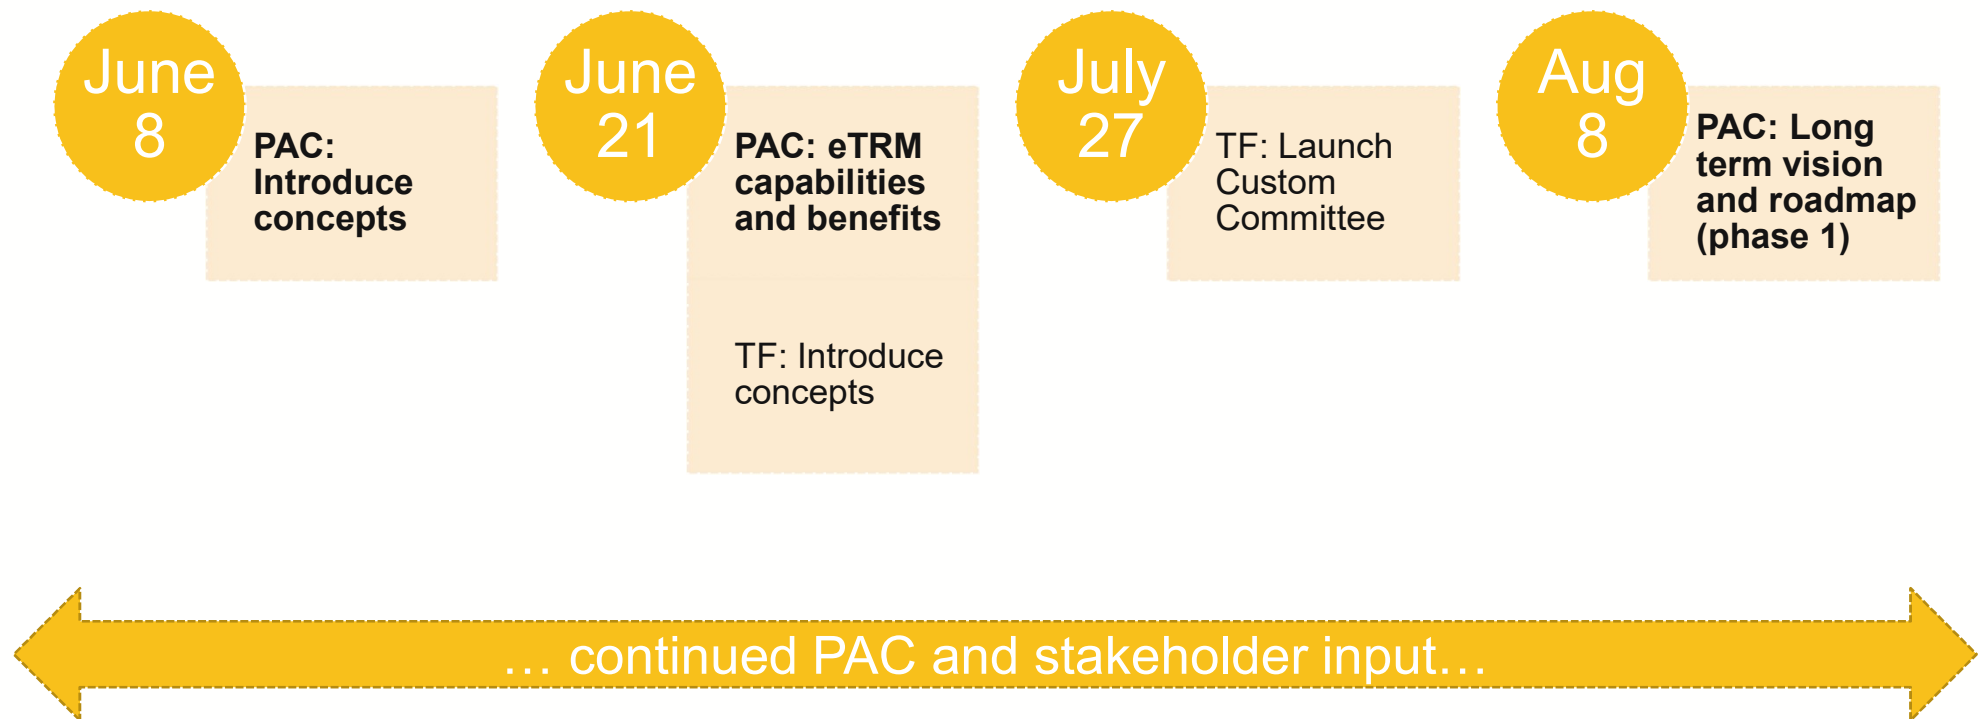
June 8

PAC: Introduce concepts

June 21

PAC: eTRM capabilities and benefits

TF: Introduce concepts

July 27

TF: Launch Custom Committee

Aug 8

PAC: Long term vision and roadmap (phase 1)

… continued PAC and stakeholder input…